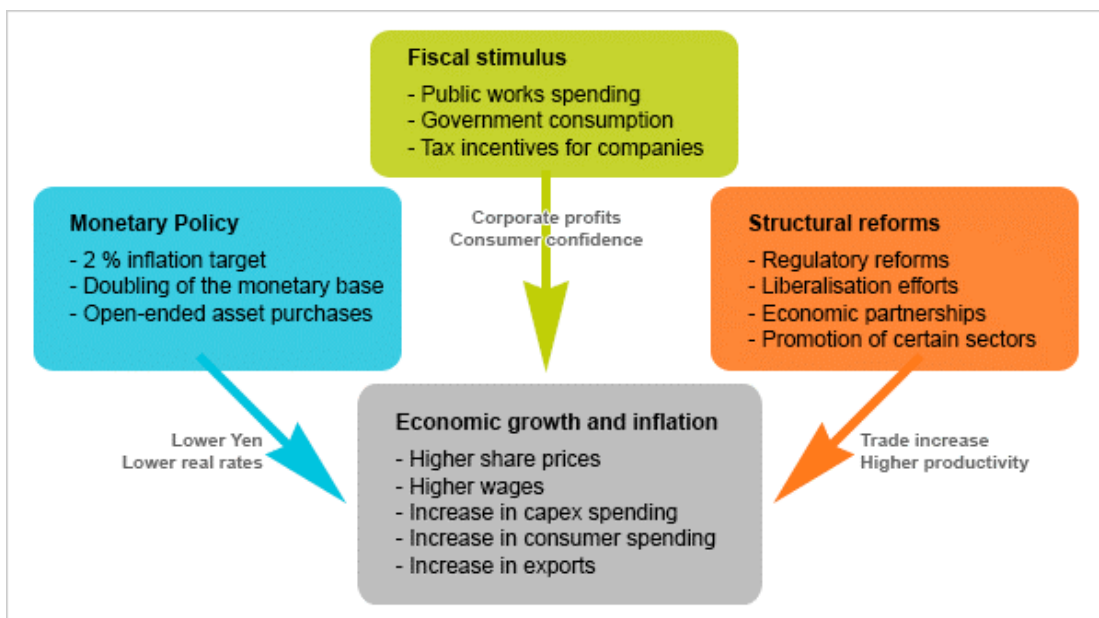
Fiscal stimulus
- Public works spending
- Government consumption
- Tax incentives for companies

Monetary Policy
- 2 % inflation target
- Doubling of the monetary base
- Open-ended asset purchases

Corporate profits
Consumer confidence

Structural reforms
- Regulatory reforms
- Liberalisation efforts
- Economic partnerships
- Promotion of certain sectors

Lower Yen
Lower real rates

Economic growth and inflation
- Higher share prices
- Higher wages
- Increase in capex spending
- Increase in consumer spending
- Increase in exports

Trade increase
Higher productivity